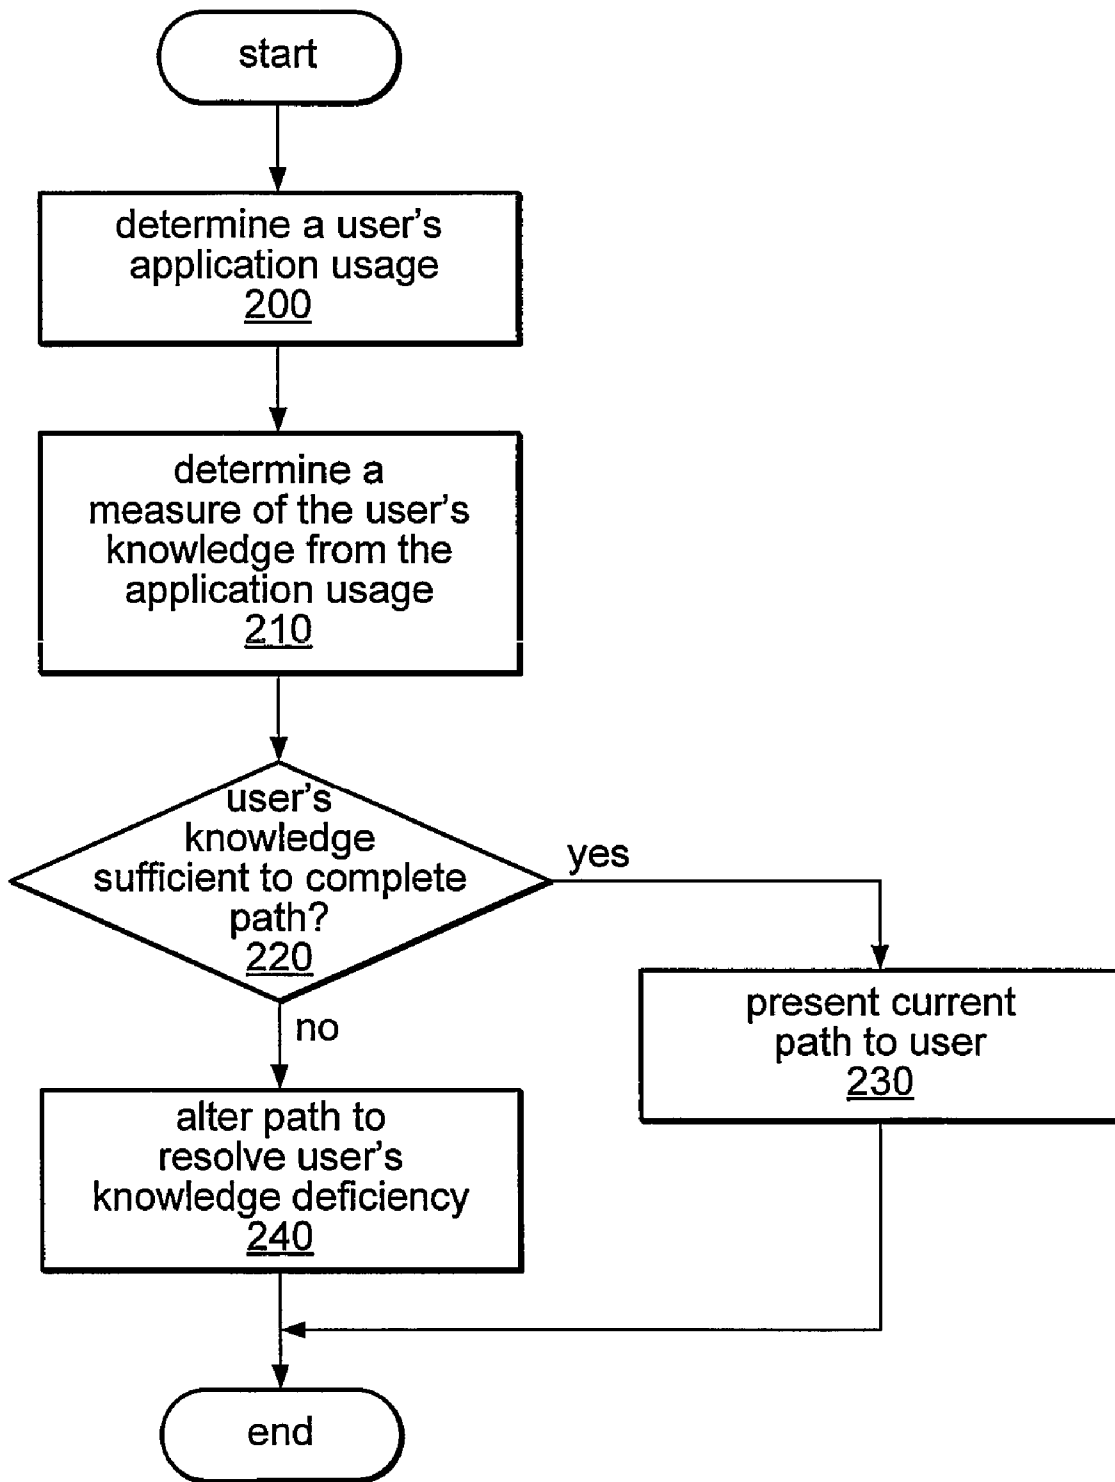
start

determine a user's application usage
200

determine a measure of the user's knowledge from the application usage
210

user's knowledge sufficient to complete path?
220

yes

present current path to user
230

no

alter path to resolve user's knowledge deficiency
240

end